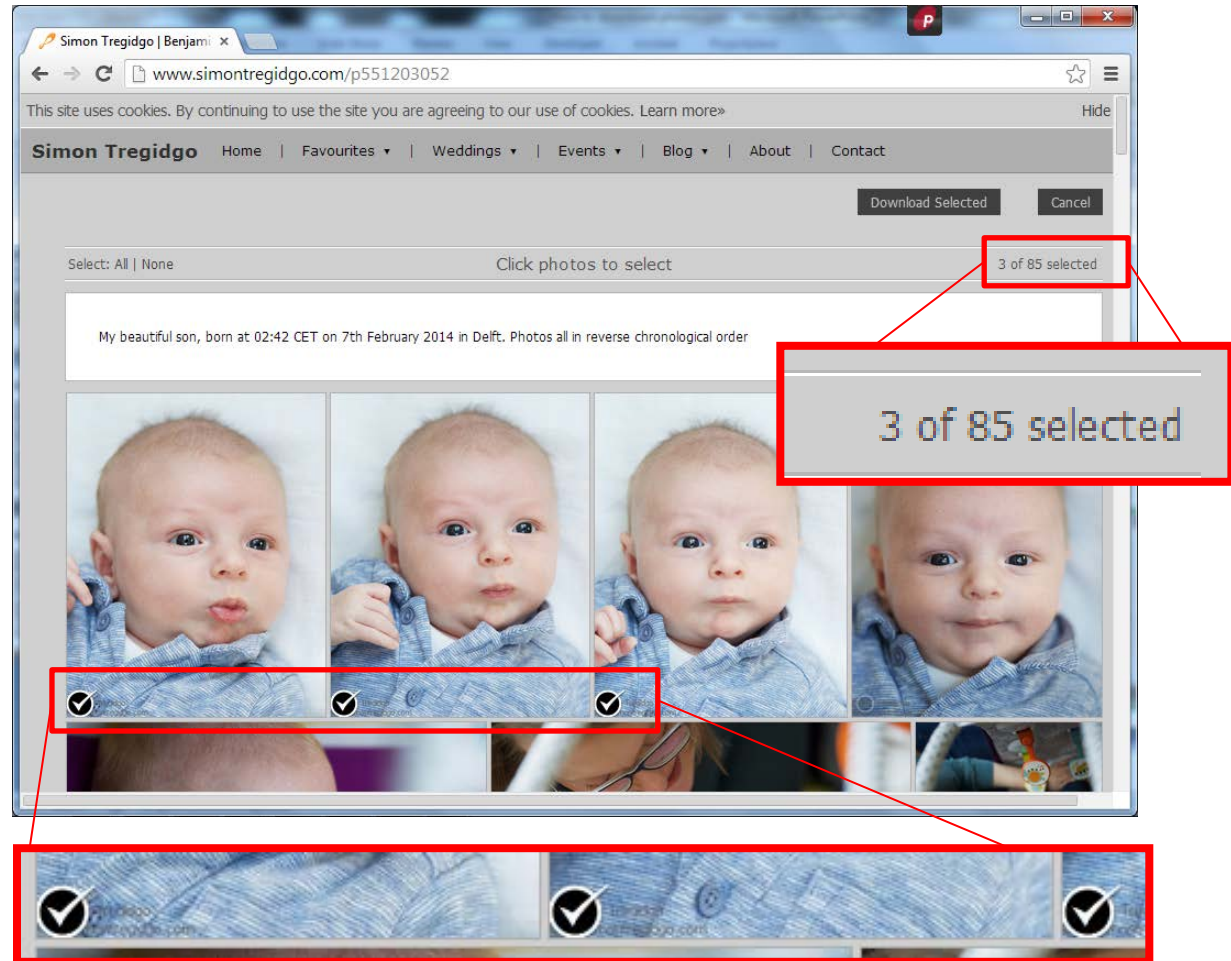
Simon Tregidgo | Benjami ×

www.simontregidgo.com/p551203052

This site uses cookies. By continuing to use the site you are agreeing to our use of cookies. Learn more»

Hide

Simon Tregidgo Home | Favourites ▾ | Weddings ▾ | Events ▾ | Blog ▾ | About | Contact

Download Selected

Cancel

Select: All | None

Click photos to select

3 of 85 selected

My beautiful son, born at 02:42 CET on 7th February 2014 in Delft. Photos all in reverse chronological order

3 of 85 selected